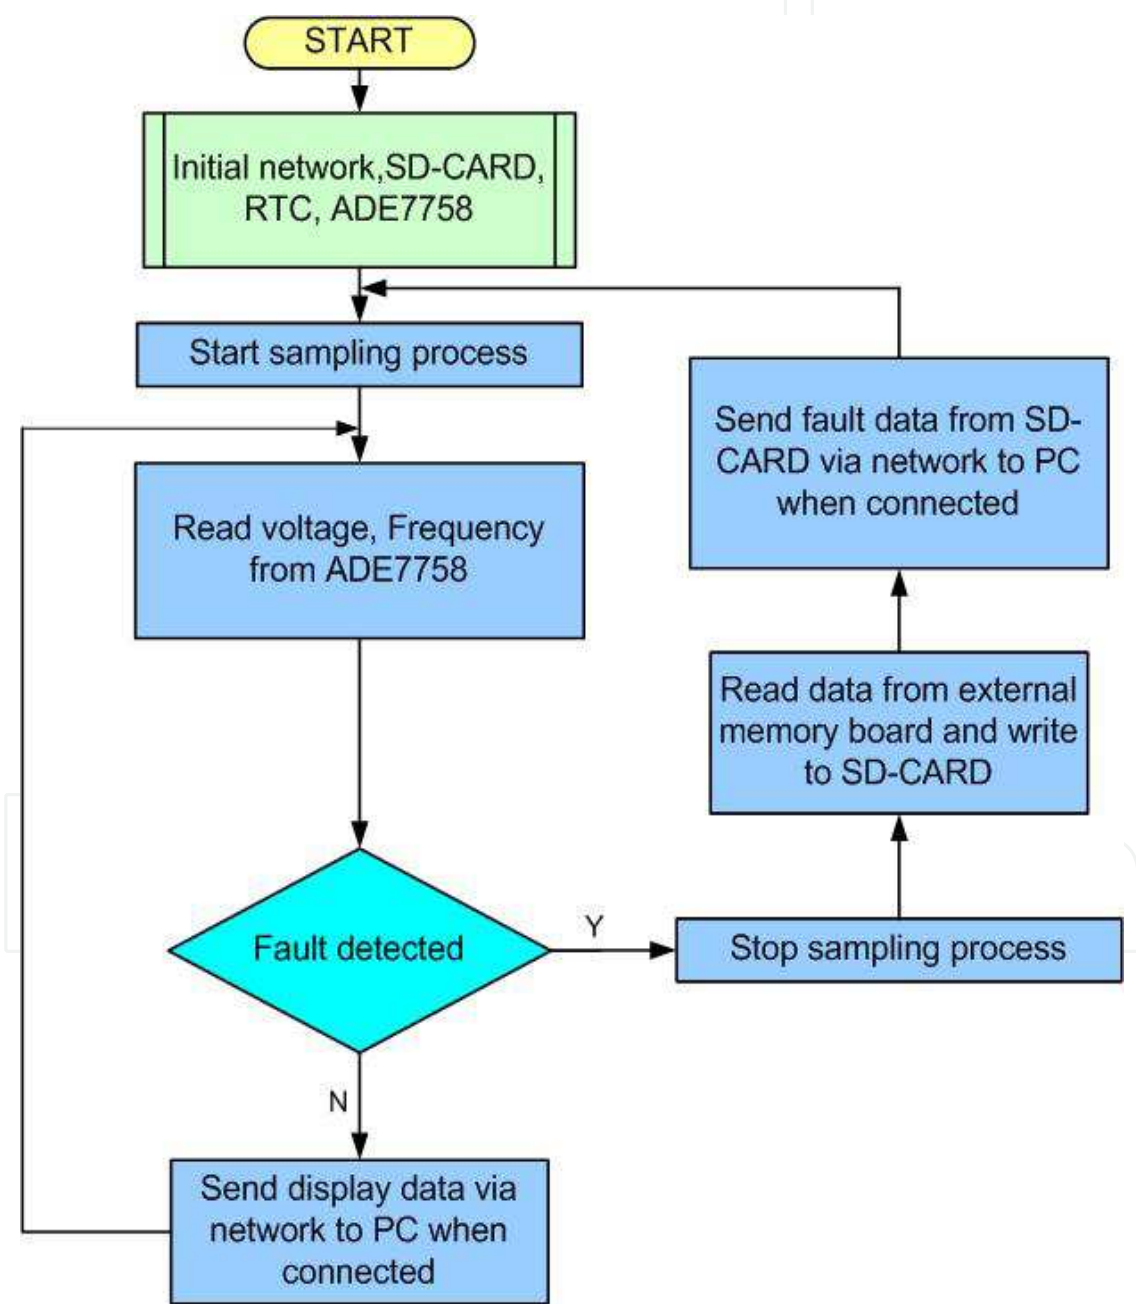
START

Initial network,SD-CARD, RTC, ADE7758

Start sampling process

Send fault data from SD-CARD via network to PC when connected

Read voltage, Frequency from ADE7758

Read data from external memory board and write to SD-CARD

Fault detected

Y

Stop sampling process

N

Send display data via network to PC when connected